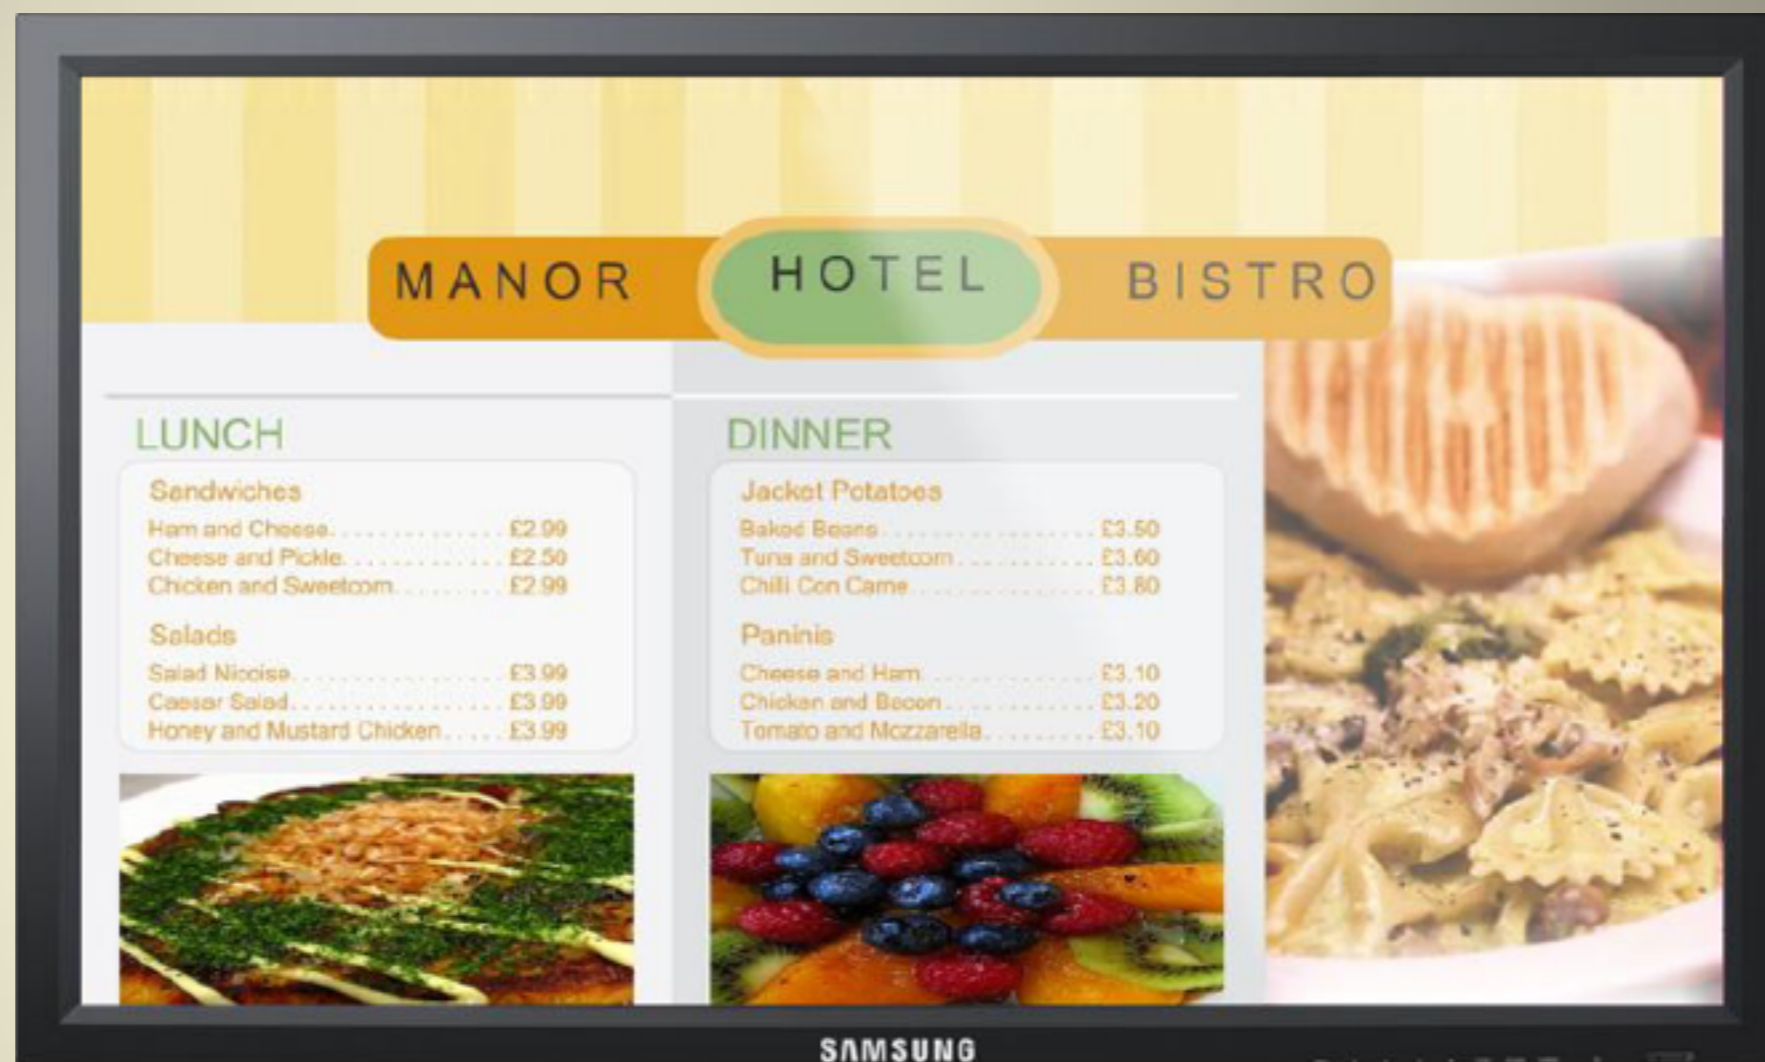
MANOR HOTEL BISTRO

LUNCH

Sandwiches
Ham and Cheese.............. £2.99
Cheese and Pickle............. £2.50
Chicken and Sweetcorn.......... £2.99

Salads
Salad Nicoise.................. £3.99
Caesar Salad.................. £3.99
Honey and Mustard Chicken...... £3.99

DINNER

Jacket Potatoes
Baked Beans.................. £3.50
Tuna and Sweetcorn............ £3.60
Chilli Con Carne............... £3.80

Paninis
Cheese and Ham.............. £3.10
Chicken and Bacon............ £3.20
Tomato and Mozzarella......... £3.10

SAMSUNG